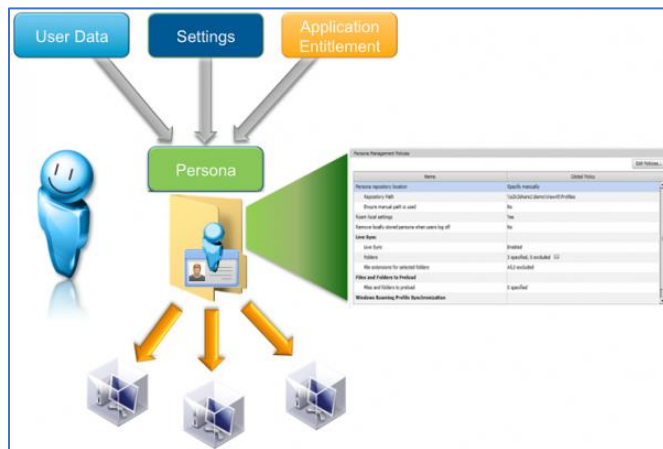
User Data

Settings

Application Entitlement

Persona

Persona Management Policies

Edit Policies...

| Name | Global Policy |
|---|---|
| Persona repository location | Specify manually |
| Repository Path | \\s2k3dom2.demo\view\Profiles |
| Ensure manual path is used | No |
| Roam local settings | Yes |
| Remove locally stored persona when users log off | No |
| Live Sync | |
| Live Sync | Enabled |
| Folders | 3 specified, 0 excluded |
| File extensions for selected folders | All,0 excluded |
| Files and Folders to Preload | |
| Files and folders to preload | 0 specified |
| Windows Roaming Profile Synchronization | |